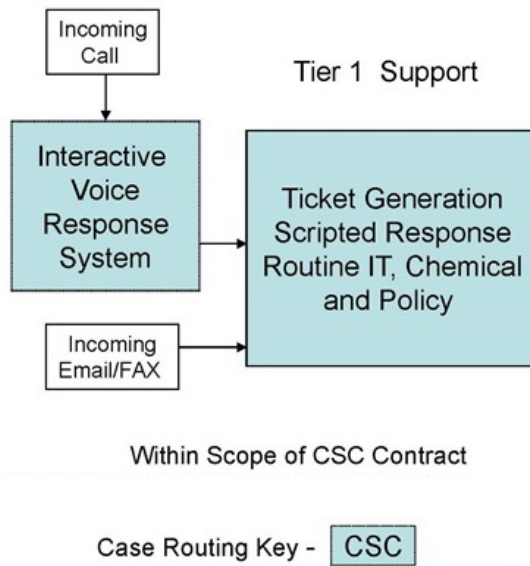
Incoming Call

Tier 1 Support

Interactive Voice Response System

Ticket Generation Scripted Response Routine IT, Chemical and Policy

Incoming Email/FAX

Within Scope of CSC Contract

Case Routing Key - CSC